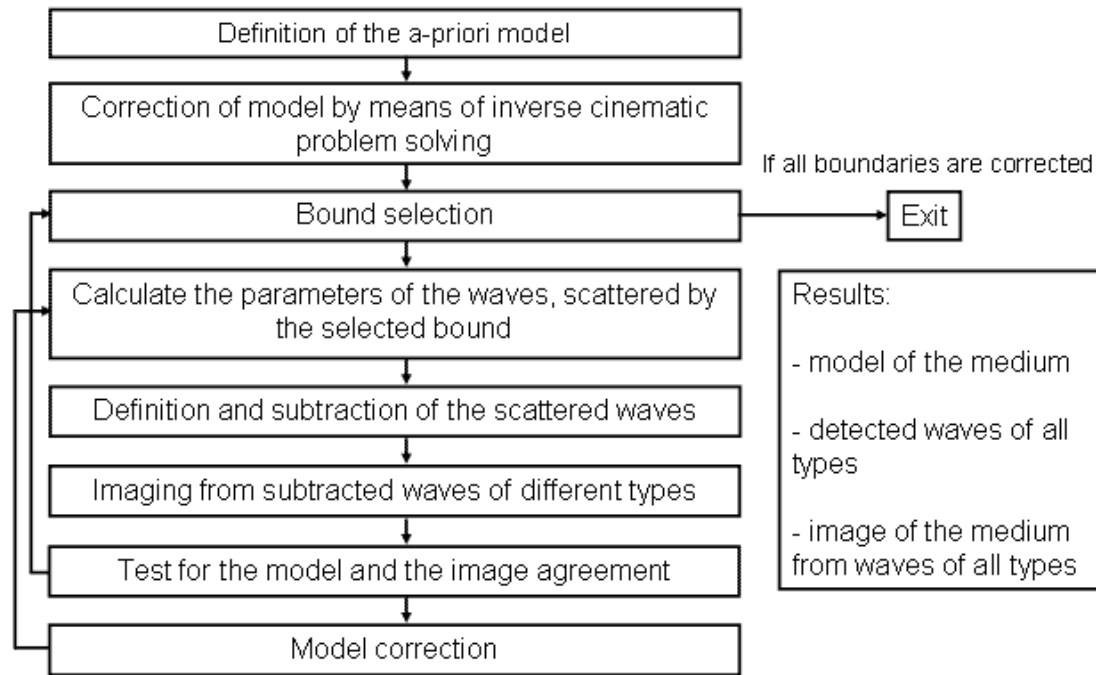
Definition of the a-priori model

Correction of model by means of inverse cinematic problem solving

If all boundaries are corrected

Bound selection

Exit

Calculate the parameters of the waves, scattered by the selected bound

Results:

- model of the medium

- detected waves of all types

- image of the medium from waves of all types

Definition and subtraction of the scattered waves

Imaging from subtracted waves of different types

Test for the model and the image agreement

Model correction